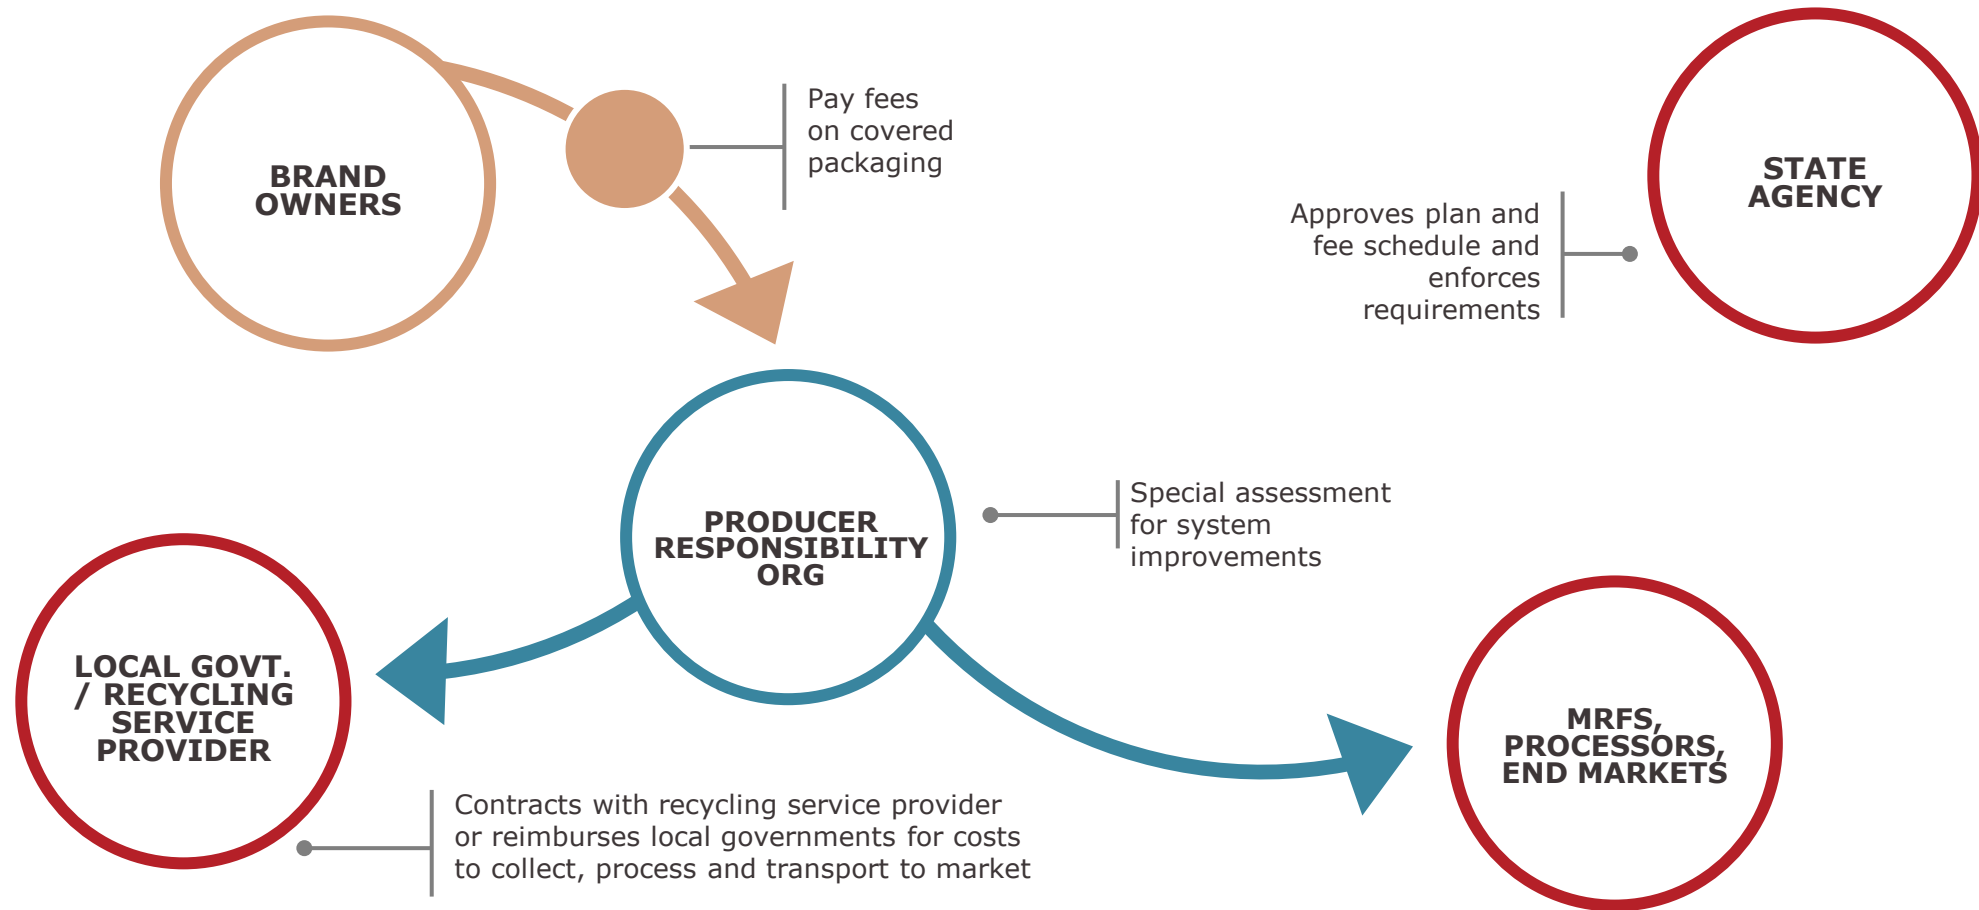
BRAND OWNERS

Pay fees on covered packaging

STATE AGENCY

Approves plan and fee schedule and enforces requirements

PRODUCER RESPONSIBILITY ORG

Special assessment for system improvements

LOCAL GOVT. / RECYCLING SERVICE PROVIDER

MRFS, PROCESSORS, END MARKETS

Contracts with recycling service provider or reimburses local governments for costs to collect, process and transport to market